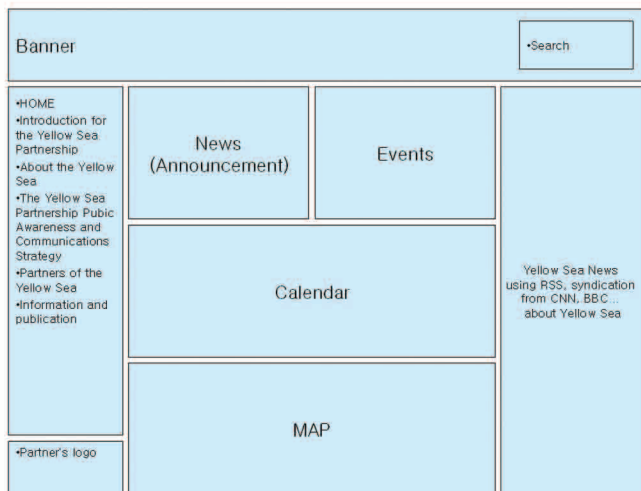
Banner

•Search

•HOME
•Introduction for the Yellow Sea Partnership
•About the Yellow Sea
•The Yellow Sea Partnership Pubic Awareness and Communications Strategy
•Partners of the Yellow Sea
•Information and publication

News (Announcement)

Events

Calendar

MAP

Yellow Sea News using RSS, syndication from CNN, BBC... about Yellow Sea

•Partner's logo